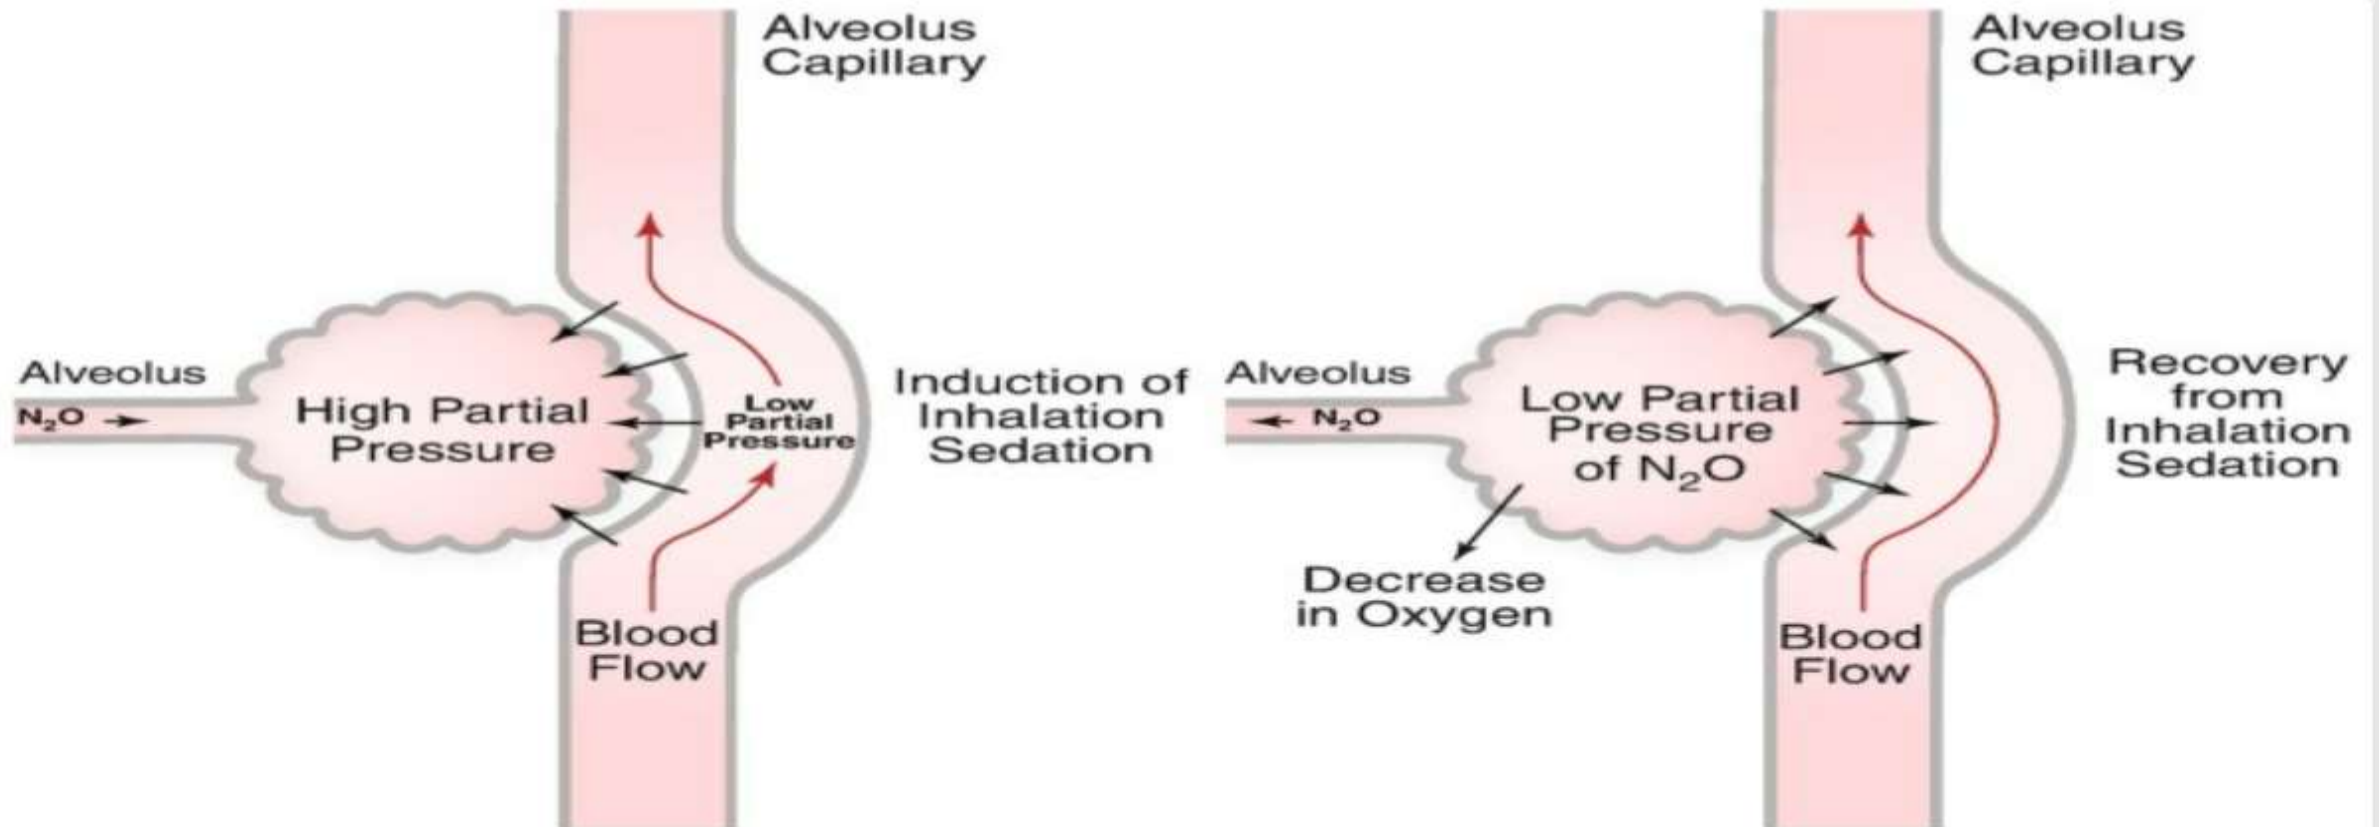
Alveolus Capillary

Alveolus

$N_2O$

High Partial Pressure

Low Partial Pressure

Blood Flow

Induction of Inhalation Sedation

Alveolus Capillary

Alveolus

$N_2O$

Low Partial Pressure of $N_2O$

Decrease in Oxygen

Blood Flow

Recovery from Inhalation Sedation